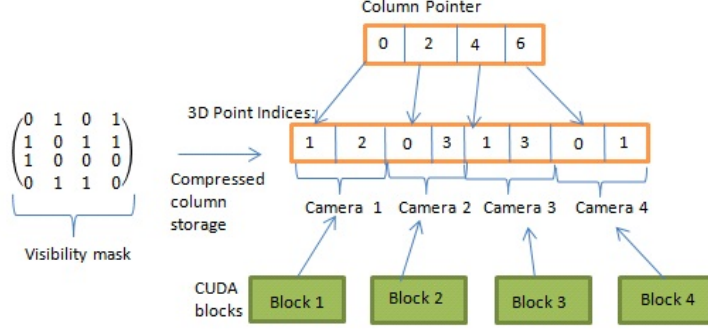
Column Pointer

| 0 | 2 | 4 | 6 |
|---|---|---|---|

3D Point Indices:

| 1 | 2 | 0 | 3 | 1 | 3 | 0 | 1 |
|---|---|---|---|---|---|---|---|

$\begin{pmatrix} 0 & 1 & 0 & 1 \\ 1 & 0 & 1 & 1 \\ 1 & 0 & 0 & 0 \\ 0 & 1 & 1 & 0 \end{pmatrix}$

Visibility mask

Compressed column storage

Camera 1 Camera 2 Camera 3 Camera 4

CUDA blocks

Block 1 Block 2 Block 3 Block 4